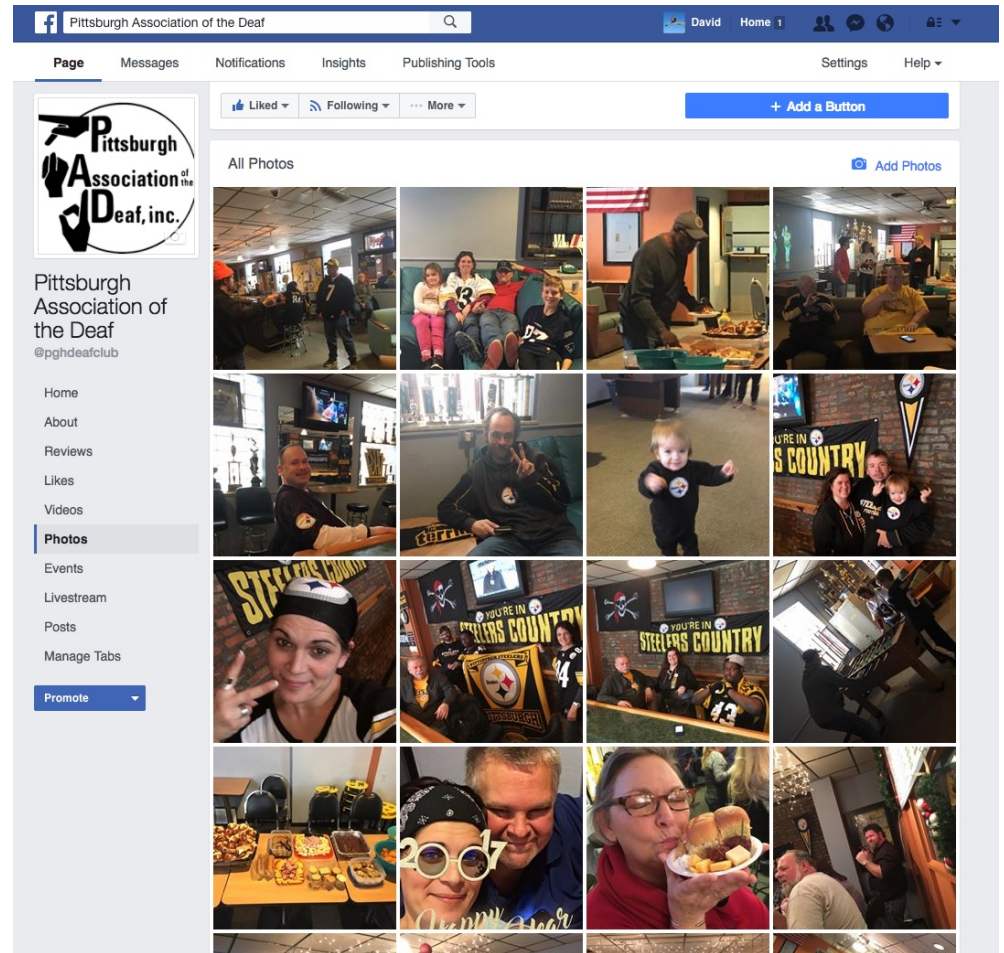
Pittsburgh Association of the Deaf

David Home 1

Page Messages Notifications Insights Publishing Tools Settings Help

Pittsburgh Association of the Deaf, inc.

Pittsburgh Association of the Deaf
@pghdeafclub

Home
About
Reviews
Likes
Videos
Photos
Events
Livestream
Posts
Manage Tabs

Promote

Liked Following More

+ Add a Button

All Photos

Add Photos

YOU'RE IN STEELERS COUNTRY

STEELERS COUNTRY

YOU'RE IN STEELERS COUNTRY

YOU'RE IN STEELERS COUNTRY

2017